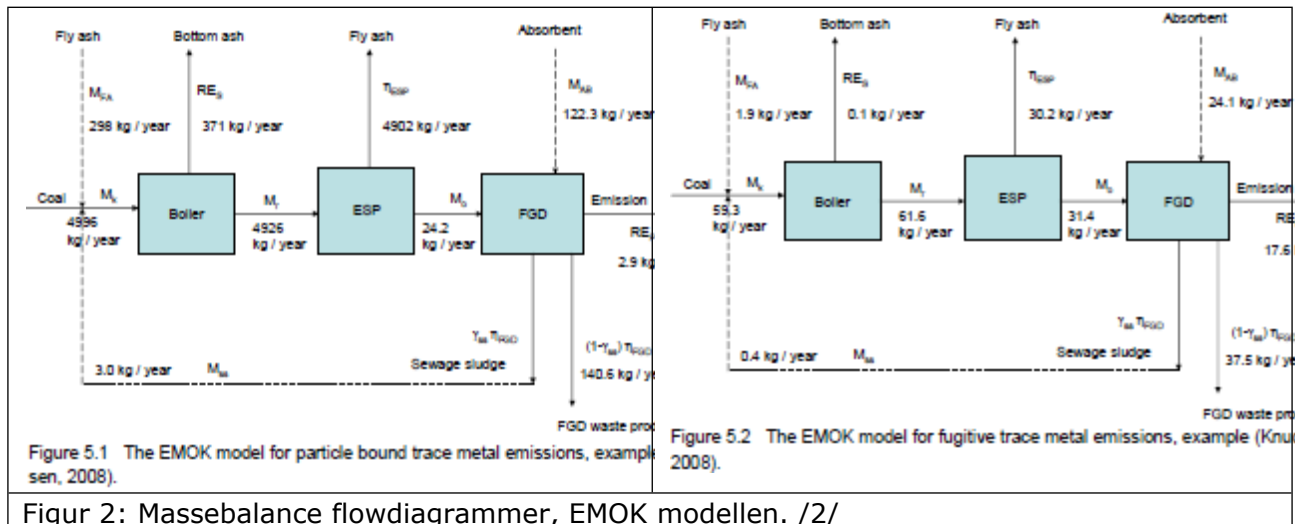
Fly ash

Bottom ash

Fly ash

Absorbent

$M_{FA}$

$RE_B$

$\eta_{ESP}$

$M_{AB}$

298 kg / year

371 kg / year

4902 kg / year

122.3 kg / year

Coal

$M_K$

Boiler

$M_r$

ESP

$M_S$

FGD

Emission

4996 kg / year

4926 kg / year

24.2 kg / year

$RE_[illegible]$

2.9 kg

$\gamma_{ss}\ \eta_{FGD}$

$(1-\gamma_{ss})\ \eta_{FGD}$

3.0 kg / year

$M_{ss}$

Sewage sludge

140.6 kg / y

FGD waste pro

Figure 5.1 The EMOK model for particle bound trace metal emissions, example sen, 2008).

Fly ash

Bottom ash

Fly ash

Absorbent

$M_{FA}$

$RE_B$

$\eta_{ESP}$

$M_{AB}$

1.9 kg / year

0.1 kg / year

30.2 kg / year

24.1 kg / year

Coal

$M_K$

Boiler

$M_r$

ESP

$M_S$

FGD

Emission

59.3 kg / year

61.6 kg / year

31.4 kg / year

RE

17.6

$\gamma_{ss}\ \eta_{FGD}$

$(1-\gamma_{ss})\ \eta_{FGD}$

0.4 kg / year

$M_{ss}$

Sewage sludge

37.5 kg / y

FGD waste pro

Figure 5.2 The EMOK model for fugitive trace metal emissions, example (Knu 2008).

Figur 2: Massebalance flowdiagrammer, EMOK modellen. /2/